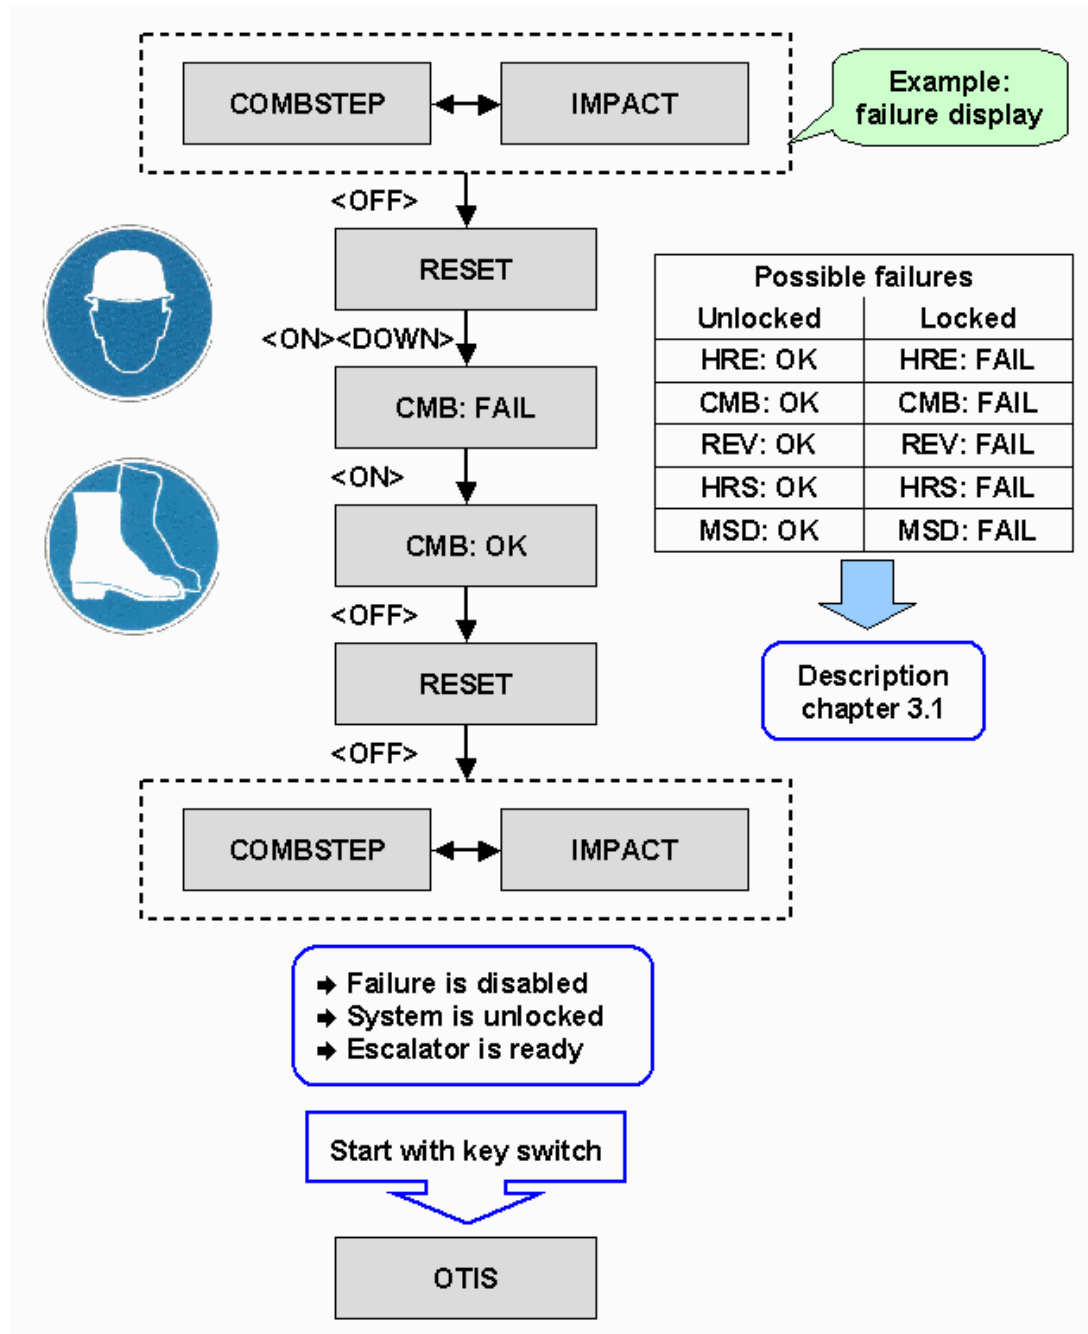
COMBSTEP

IMPACT

Example: failure display

<OFF>

RESET

<ON><DOWN>

CMB: FAIL

<ON>

CMB: OK

<OFF>

RESET

<OFF>

COMBSTEP

IMPACT

| Possible failures | |
|---|---|
| Unlocked | Locked |
| HRE: OK | HRE: FAIL |
| CMB: OK | CMB: FAIL |
| REV: OK | REV: FAIL |
| HRS: OK | HRS: FAIL |
| MSD: OK | MSD: FAIL |

Description chapter 3.1

➡ Failure is disabled
➡ System is unlocked
➡ Escalator is ready

Start with key switch

OTIS